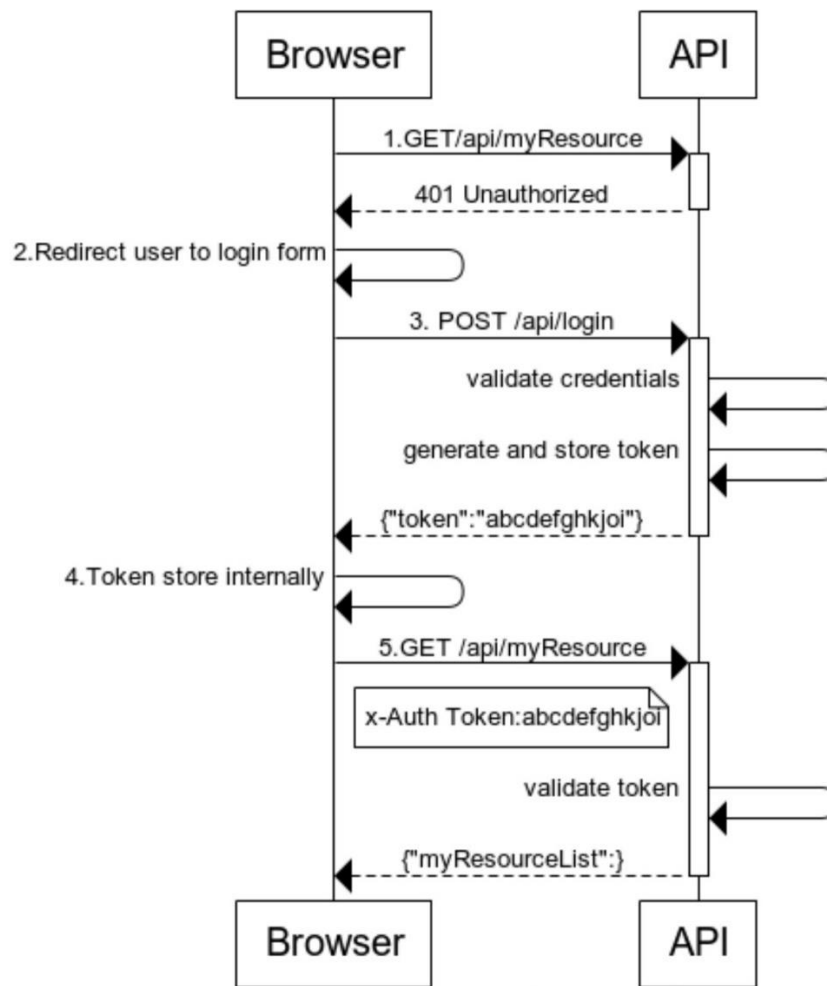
Browser

API

1.GET/api/myResource

401 Unauthorized

2.Redirect user to login form

3. POST /api/login

validate credentials

generate and store token

{"token":"abcdefghkjoi"}

4.Token store internally

5.GET /api/myResource

x-Auth Token:abcdefghkjoi

validate token

{"myResourceList":}

Browser

API